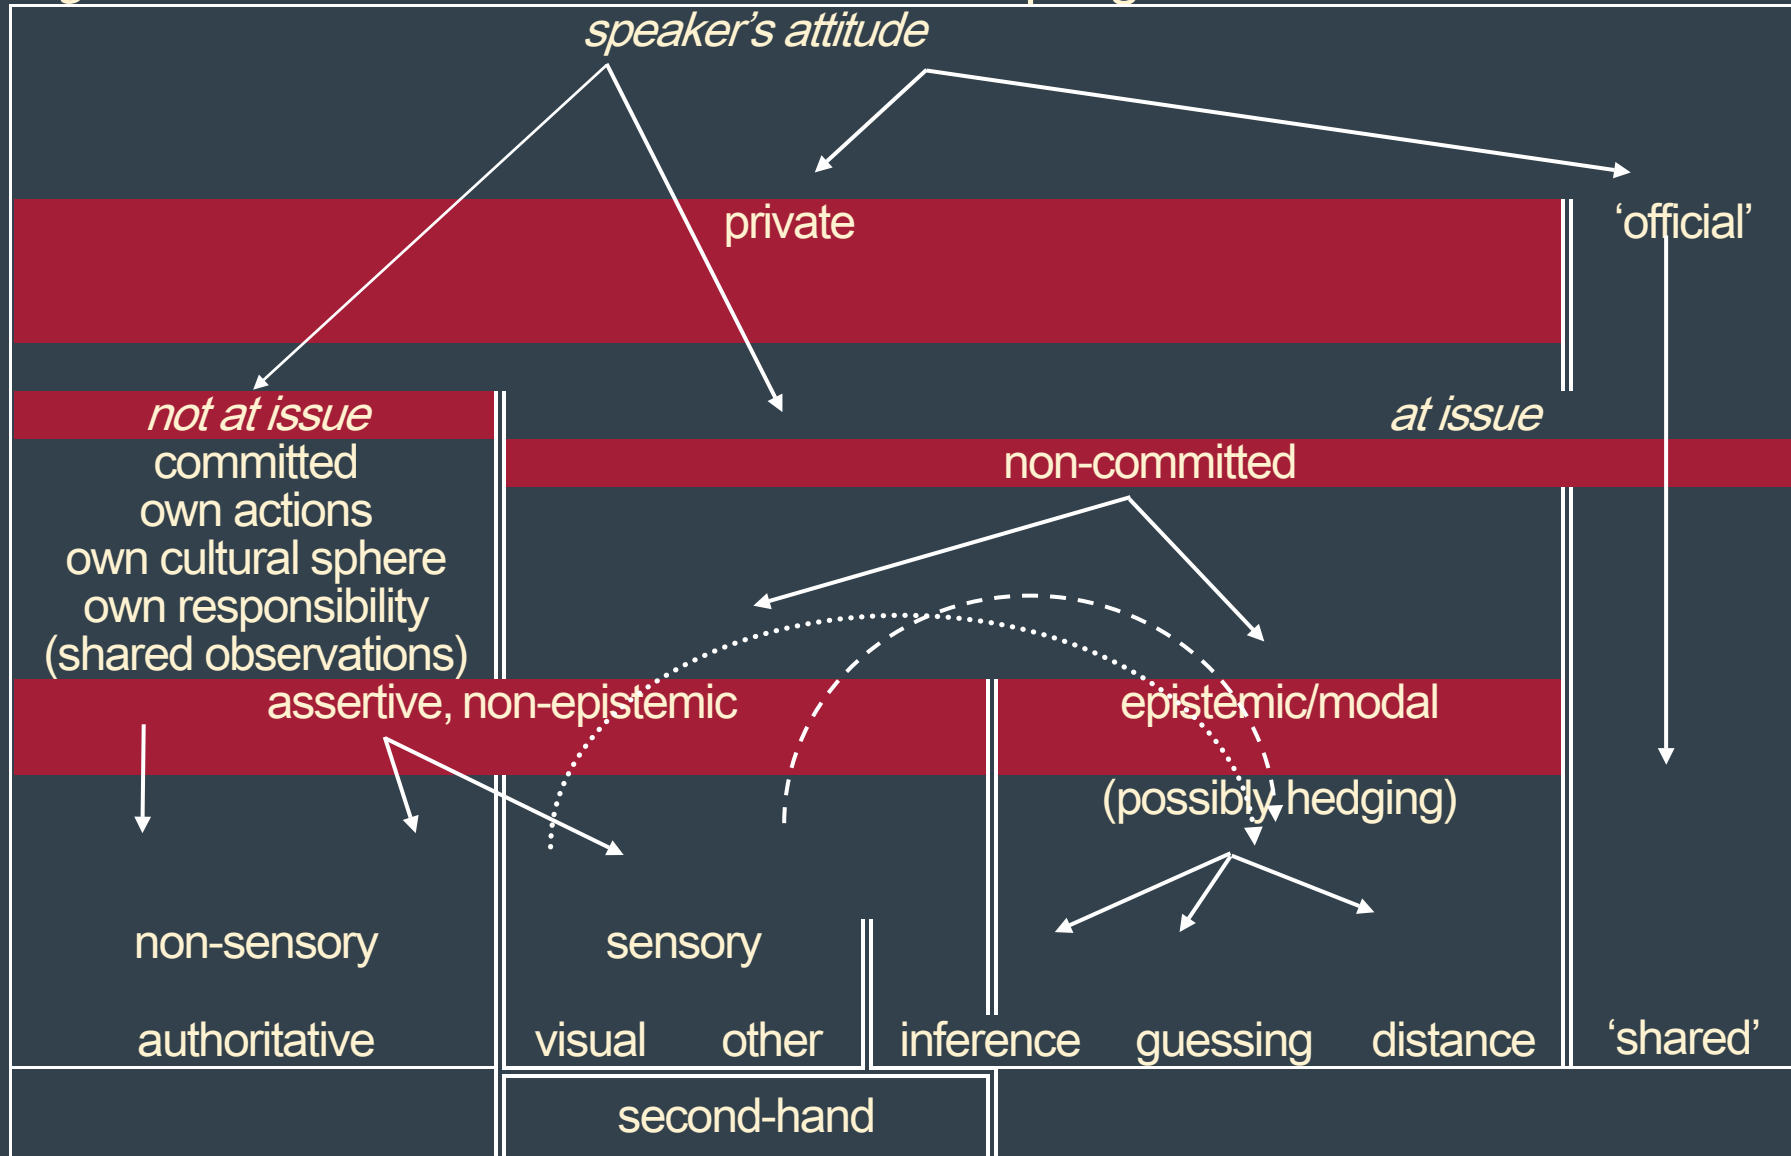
speaker's attitude

private

'official'

not at issue

at issue

committed
own actions
own cultural sphere
own responsibility
(shared observations)

non-committed

assertive, non-epistemic

epistemic/modal

(possibly hedging)

non-sensory

sensory

authoritative

visual

other

inference

guessing

distance

'shared'

second-hand